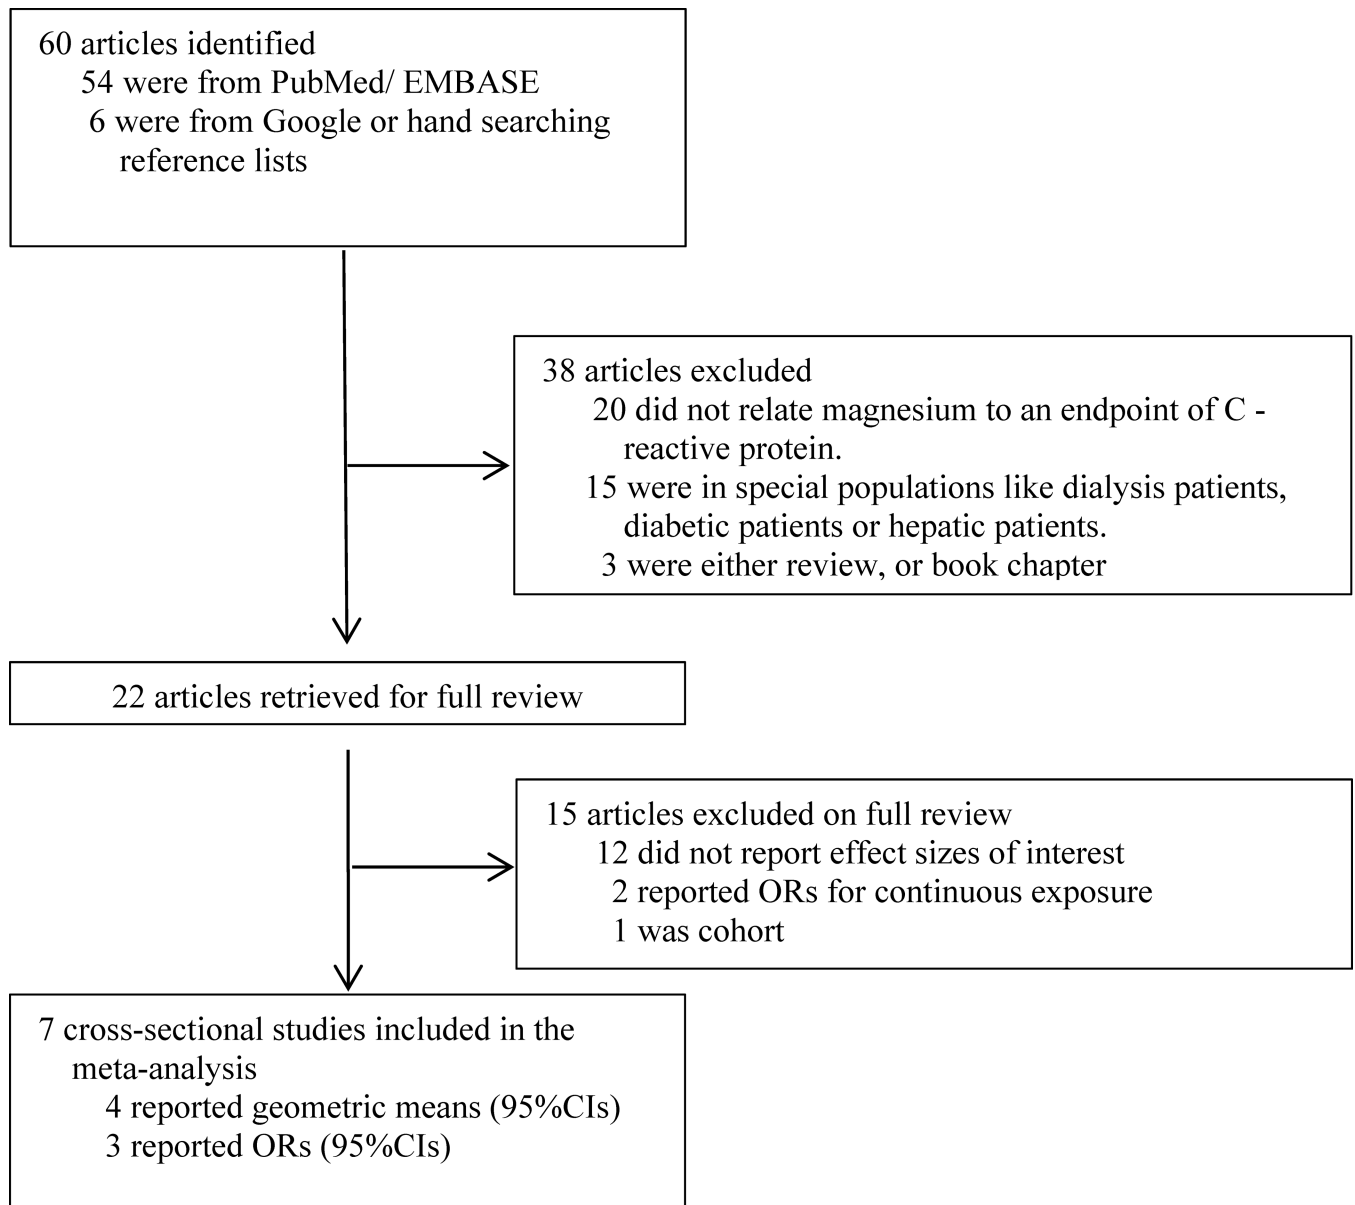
60 articles identified
54 were from PubMed/ EMBASE
6 were from Google or hand searching reference lists

38 articles excluded
20 did not relate magnesium to an endpoint of C - reactive protein.
15 were in special populations like dialysis patients, diabetic patients or hepatic patients.
3 were either review, or book chapter

22 articles retrieved for full review

15 articles excluded on full review
12 did not report effect sizes of interest
2 reported ORs for continuous exposure
1 was cohort

7 cross-sectional studies included in the meta-analysis
4 reported geometric means (95%CIs)
3 reported ORs (95%CIs)